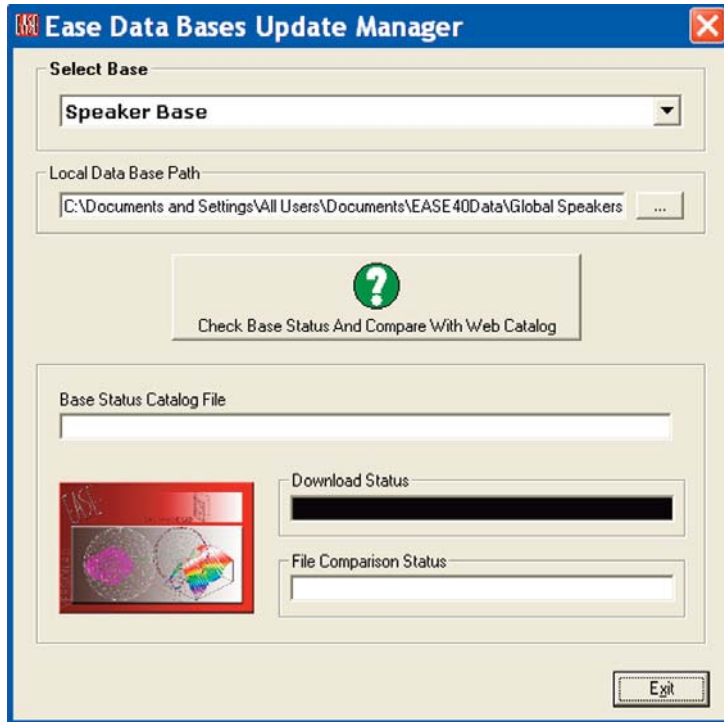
Ease Data Bases Update Manager

Select Base

Speaker Base

Local Data Base Path

C:\Documents and Settings\All Users\Documents\EASE40Data\Global Speakers

...

Check Base Status And Compare With Web Catalog

Base Status Catalog File

Download Status

File Comparison Status

Exit